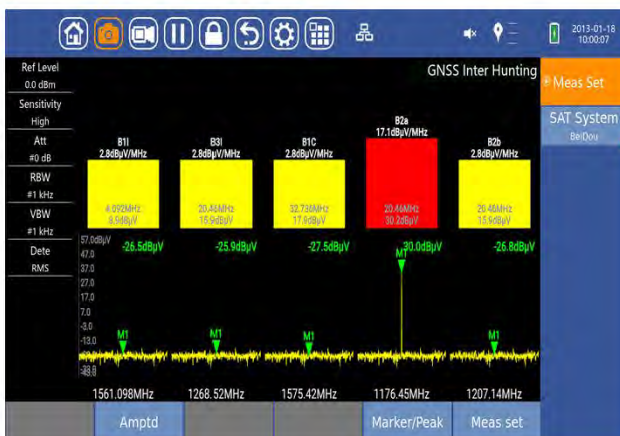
2013-01-18
10:00:07

Ref Level
0.0 dBm
Sensitivity
High
Att
#0 dB
RBW
#1 kHz
VBW
#1 kHz
Dete
RMS

GNSS Inter Hunting

Meas Set

SAT System
BeiDou

B1I
2.8dBμV/MHz
4.092MHz
8.9dBμV

B3I
2.8dBμV/MHz
20.46MHz
15.9dBμV

B1C
2.8dBμV/MHz
32.736MHz
17.9dBμV

B2a
17.1dBμV/MHz
20.46MHz
30.2dBμV

B2b
2.8dBμV/MHz
20.46MHz
15.9dBμV

57.0dBμV
47.0
37.0
27.0
17.0
7.0
-3.0
-13.0
-33.0

-26.5dBμV
-25.9dBμV
-27.5dBμV
30.0dBμV
-26.8dBμV

M1
M1
M1
M1
M1

1561.098MHz
1268.52MHz
1575.42MHz
1176.45MHz
1207.14MHz

Amptd
Marker/Peak
Meas set